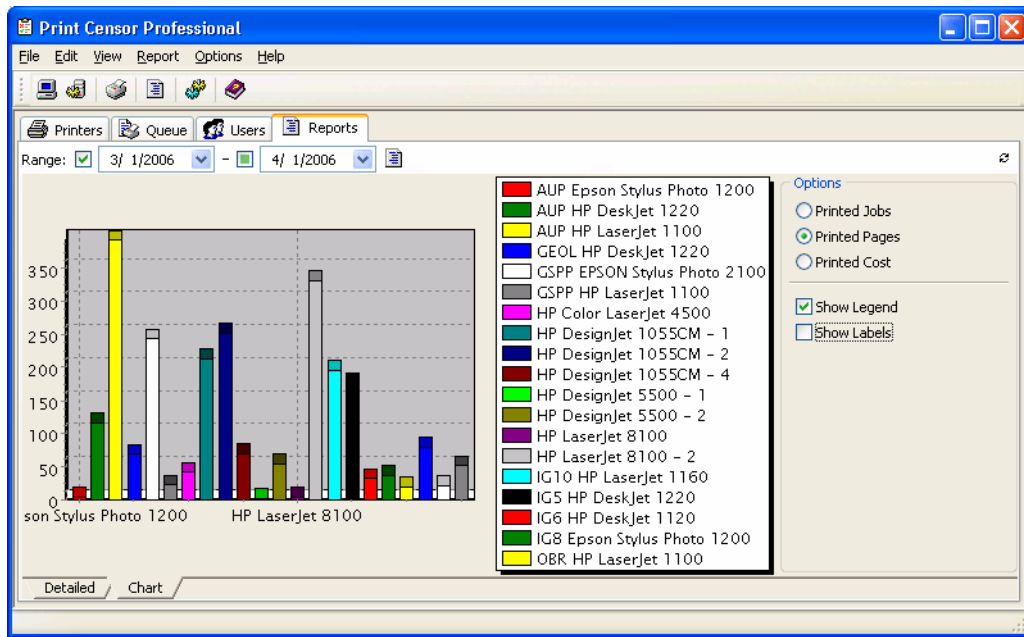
Print Censor Professional

File Edit View Report Options Help

Printers Queue Users Reports

Range: 3/ 1/2006 – 4/ 1/2006

350
300
250
200
150
100
50
0

son Stylus Photo 1200 HP LaserJet 8100

AUP Epson Stylus Photo 1200
AUP HP DeskJet 1220
AUP HP LaserJet 1100
GEOL HP DeskJet 1220
GSPP EPSON Stylus Photo 2100
GSPP HP LaserJet 1100
HP Color LaserJet 4500
HP DesignJet 1055CM - 1
HP DesignJet 1055CM - 2
HP DesignJet 1055CM - 4
HP DesignJet 5500 - 1
HP DesignJet 5500 - 2
HP LaserJet 8100
HP LaserJet 8100 - 2
IG10 HP LaserJet 1160
IG5 HP DeskJet 1220
IG6 HP DeskJet 1120
IG8 Epson Stylus Photo 1200
OBR HP LaserJet 1100

Options
Printed Jobs
Printed Pages
Printed Cost
Show Legend
Show Labels

Detailed Chart